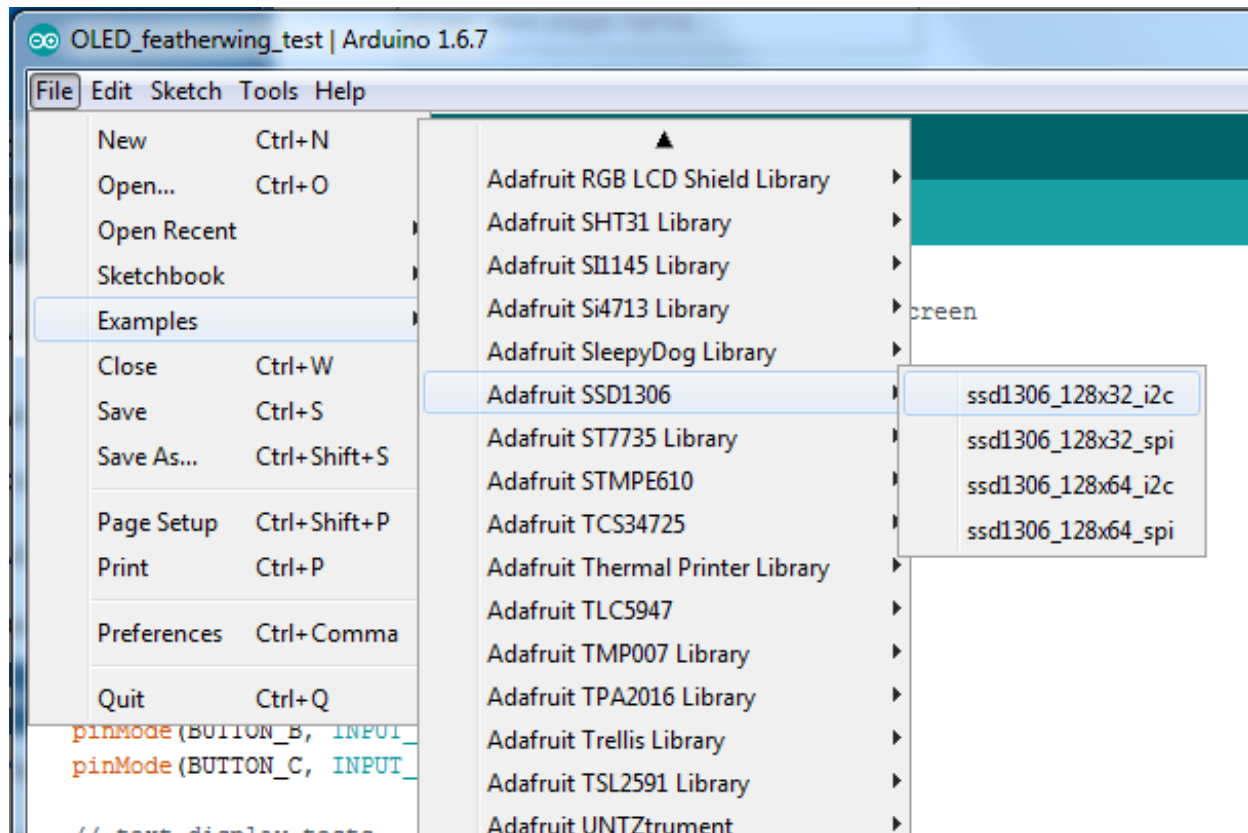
OLED_featherwing_test | Arduino 1.6.7

File Edit Sketch Tools Help

New Ctrl+N
Open... Ctrl+O
Open Recent
Sketchbook
Examples
Close Ctrl+W
Save Ctrl+S
Save As... Ctrl+Shift+S
Page Setup Ctrl+Shift+P
Print Ctrl+P
Preferences Ctrl+Comma
Quit Ctrl+Q

Adafruit RGB LCD Shield Library
Adafruit SHT31 Library
Adafruit SI1145 Library
Adafruit Si4713 Library
Adafruit SleepyDog Library
Adafruit SSD1306
Adafruit ST7735 Library
Adafruit STMPE610
Adafruit TCS34725
Adafruit Thermal Printer Library
Adafruit TLC5947
Adafruit TMP007 Library
Adafruit TPA2016 Library
Adafruit Trellis Library
Adafruit TSL2591 Library
Adafruit UNTZtrument

ssd1306_128x32_i2c
ssd1306_128x32_spi
ssd1306_128x64_i2c
ssd1306_128x64_spi

creen

pinMode(BUTTON_B, INPUT_
pinMode(BUTTON_C, INPUT_

// text display tests